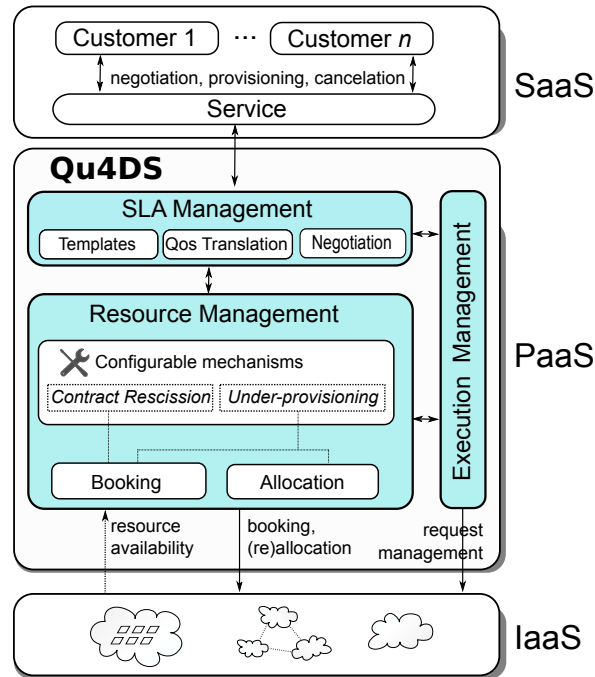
Customer 1 ··· Customer $n$

negotiation, provisioning, cancelation

Service

SaaS

Qu4DS

SLA Management

Templates

Qos Translation

Negotiation

Resource Management

Configurable mechanisms

Contract Rescission

Under-provisioning

Booking

Allocation

Execution Management

PaaS

resource availability

booking, (re)allocation

request management

IaaS